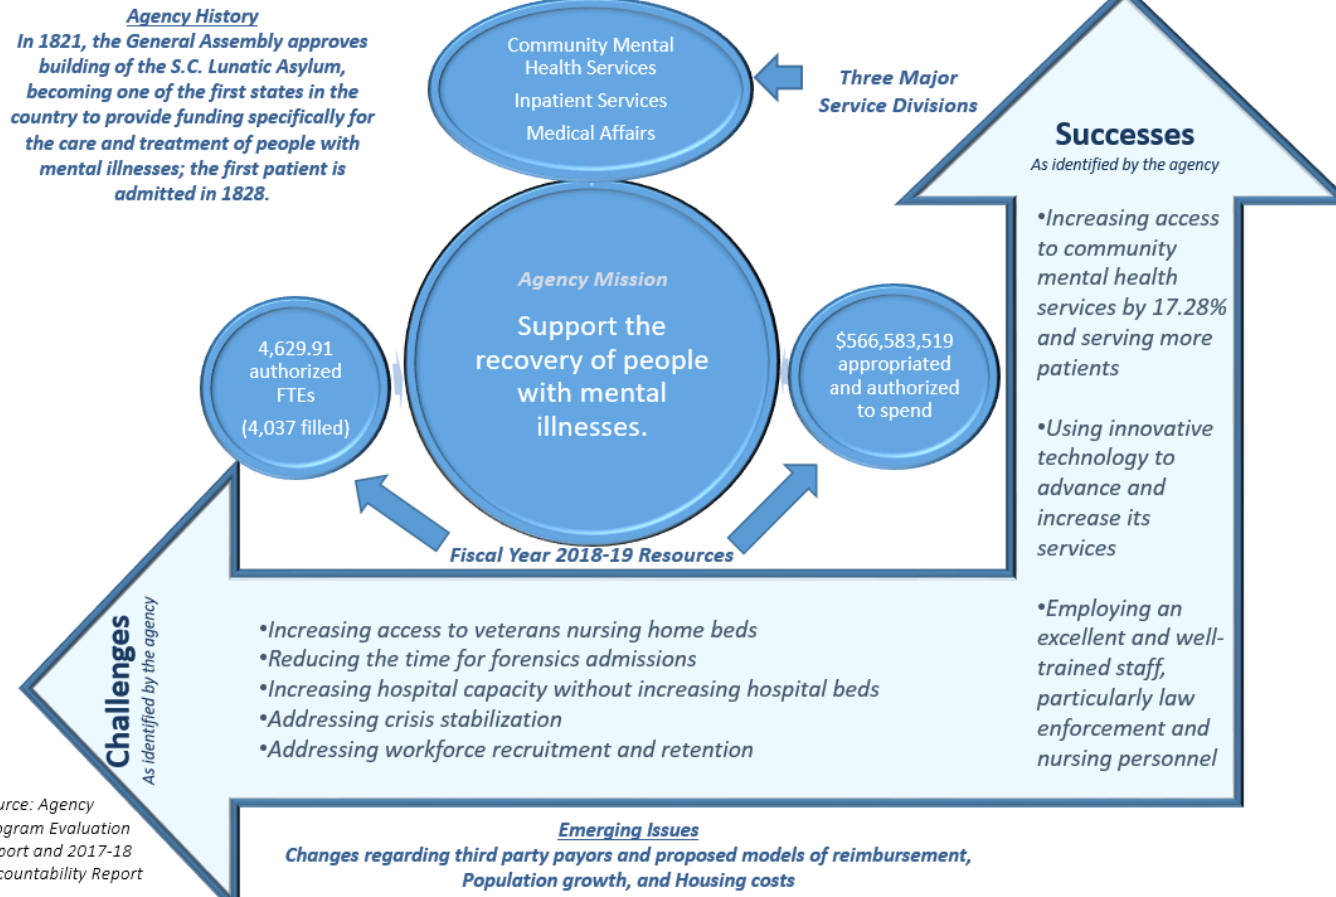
Agency History
In 1821, the General Assembly approves building of the S.C. Lunatic Asylum, becoming one of the first states in the country to provide funding specifically for the care and treatment of people with mental illnesses; the first patient is admitted in 1828.

Community Mental Health Services
Inpatient Services
Medical Affairs

Three Major Service Divisions

Successes
As identified by the agency

•Increasing access to community mental health services by 17.28% and serving more patients

•Using innovative technology to advance and increase its services

•Employing an excellent and well-trained staff, particularly law enforcement and nursing personnel

Agency Mission
Support the recovery of people with mental illnesses.

4,629.91 authorized FTEs
(4,037 filled)

$566,583,519 appropriated and authorized to spend

Fiscal Year 2018-19 Resources

Challenges
As identified by the agency

•Increasing access to veterans nursing home beds
•Reducing the time for forensics admissions
•Increasing hospital capacity without increasing hospital beds
•Addressing crisis stabilization
•Addressing workforce recruitment and retention

urce: Agency
gram Evaluation
port and 2017-18
countability Report

Emerging Issues
Changes regarding third party payors and proposed models of reimbursement, Population growth, and Housing costs